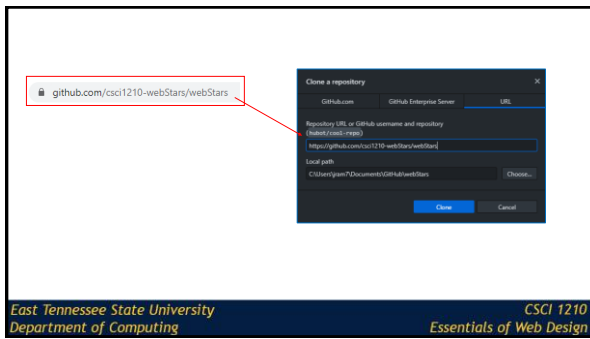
github.com/csci1210-webStars/webStars

Clone a repository

×

GitHub.com

GitHub Enterprise Server

URL

Repository URL or GitHub username and repository (hubot/cool-repo)

https://github.com/csci1210-webStars/webStars

Local path

C:\Users\lyam7\Documents\GitHub\webStars

Choose...

Clone

Cancel

East Tennessee State University
Department of Computing

CSCI 1210
Essentials of Web Design